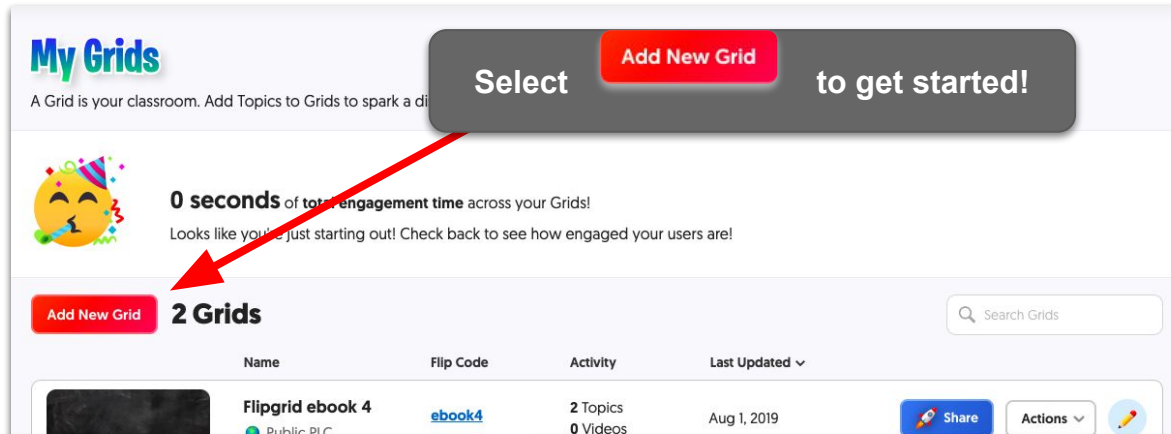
My Grids

A Grid is your classroom. Add Topics to Grids to spark a di

Select Add New Grid to get started!

0 seconds of total engagement time across your Grids!

Looks like you're just starting out! Check back to see how engaged your users are!

Add New Grid 2 Grids

Search Grids

| | Name | Flip Code | Activity | Last Updated | |
|---|---|---|---|---|---|
| | Flipgrid ebook 4 Public PLC | ebook4 | 2 Topics 0 Videos | Aug 1, 2019 | Share Actions |